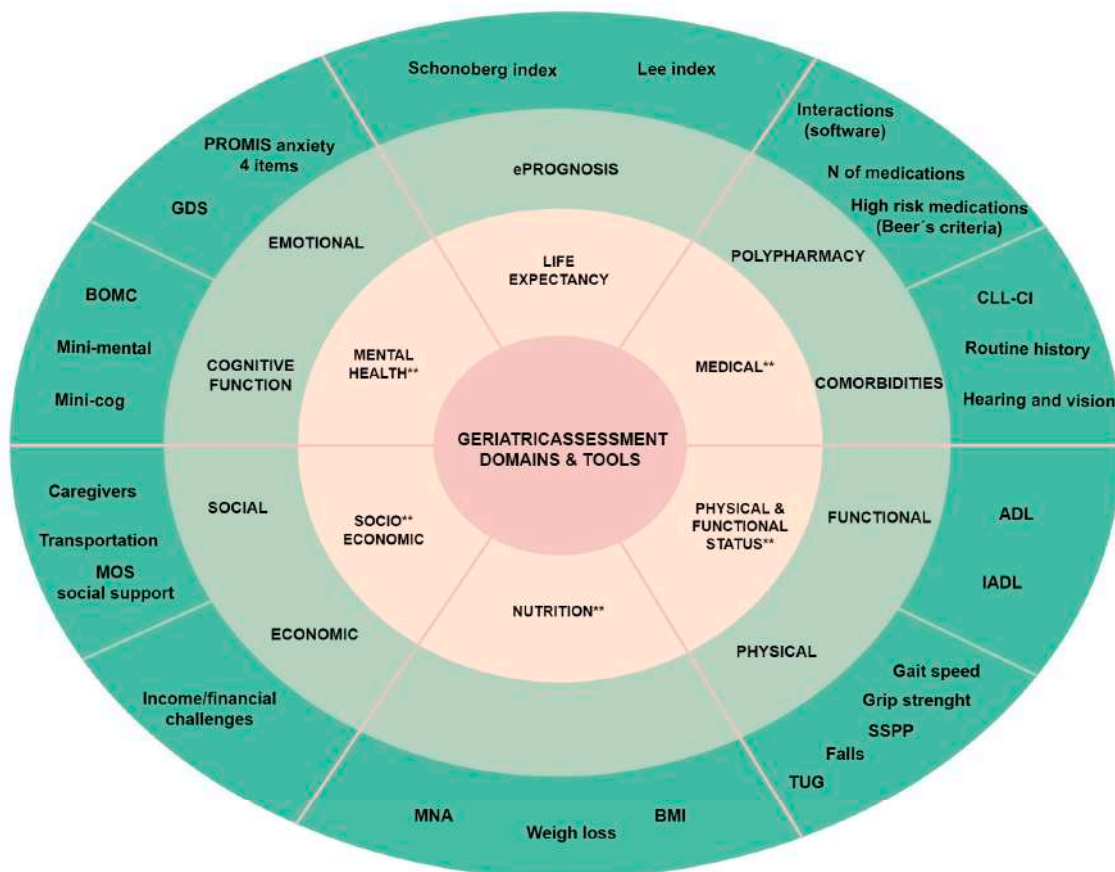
Schonoberg index
Lee index

PROMIS anxiety 4 items
GDS

Interactions (software)
N of medications
High risk medications (Beer´s criteria)

ePROGNOSIS

EMOTIONAL

LIFE EXPECTANCY

POLYPHARMACY

BOMC
Mini-mental
Mini-cog

COGNITIVE FUNCTION

MENTAL HEALTH**

MEDICAL**

COMORBIDITIES

CLL-CI
Routine history
Hearing and vision

GERIATRICASSESSMENT DOMAINS & TOOLS

Caregivers
Transportation
MOS social support

SOCIAL

SOCIO** ECONOMIC

PHYSICAL & FUNCTIONAL STATUS**

FUNCTIONAL

ADL
IADL

ECONOMIC

NUTRITION**

PHYSICAL

Income/financial challenges

Gait speed
Grip strenght
SSPP
Falls
TUG

MNA
Weigh loss
BMI